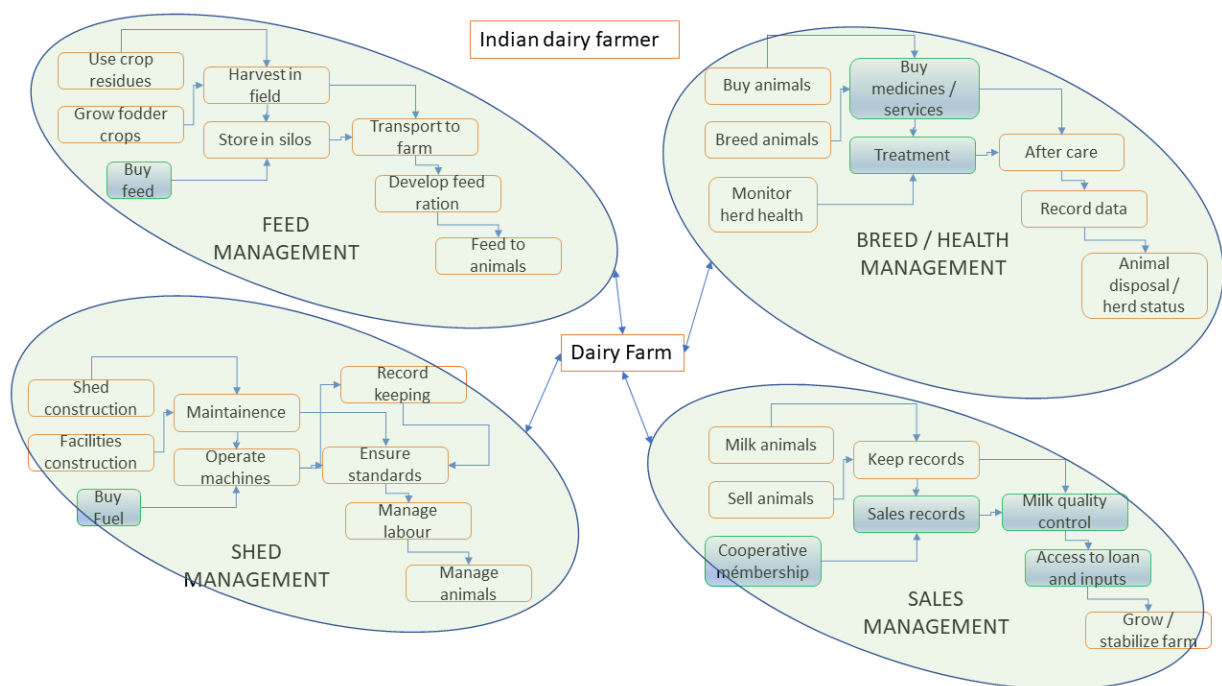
Indian dairy farmer

Use crop residues
Grow fodder crops
Buy feed
Harvest in field
Store in silos
Transport to farm
Develop feed ration
Feed to animals
FEED MANAGEMENT

Buy animals
Breed animals
Monitor herd health
Buy medicines / services
Treatment
After care
Record data
Animal disposal / herd status
BREED / HEALTH MANAGEMENT

Dairy Farm

Shed construction
Facilities construction
Buy Fuel
Maintainence
Operate machines
Record keeping
Ensure standards
Manage labour
Manage animals
SHED MANAGEMENT

Milk animals
Sell animals
Cooperative membership
Keep records
Sales records
Milk quality control
Access to loan and inputs
Grow / stabilize farm
SALES MANAGEMENT